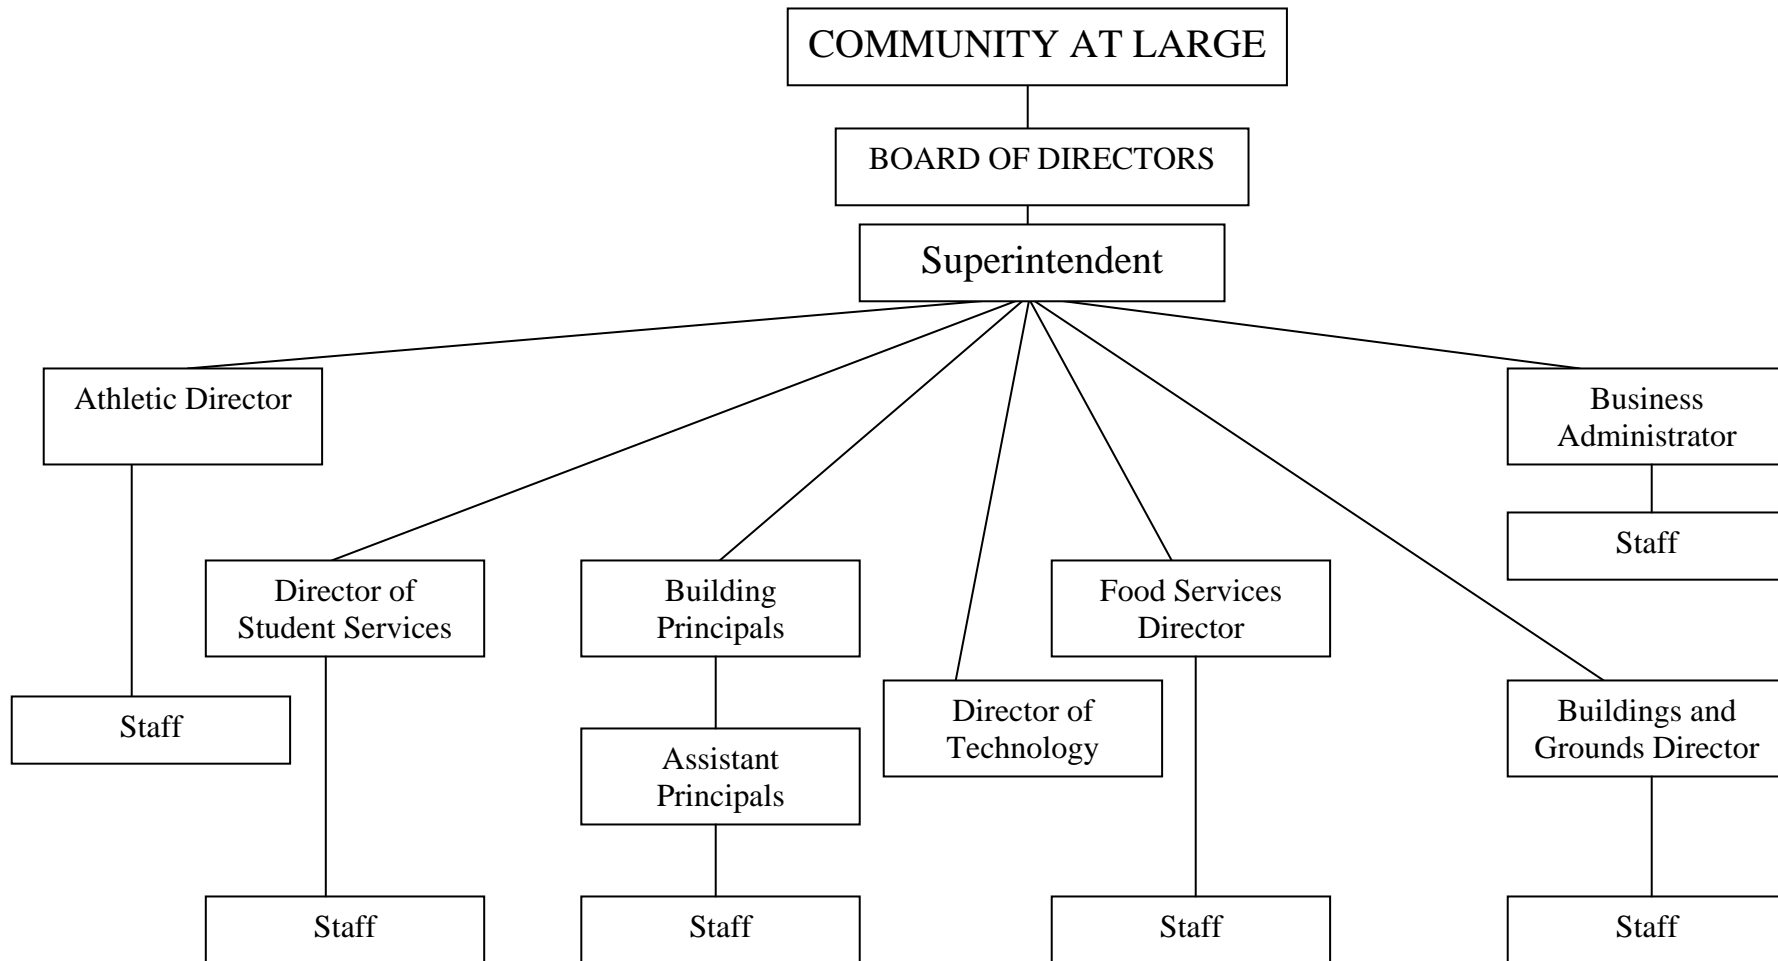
COMMUNITY AT LARGE

BOARD OF DIRECTORS

Superintendent

Athletic Director

Business Administrator

Staff

Director of Student Services

Building Principals

Food Services Director

Staff

Director of Technology

Buildings and Grounds Director

Assistant Principals

Staff

Staff

Staff

Staff